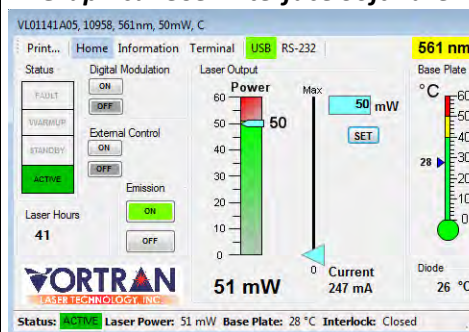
VL01141A05, 10958, 561nm, 50mW, C

Print... Home Information Terminal USB RS-232 561 nm

Status
FAULT
WARMUP
STANDBY
ACTIVE

Digital Modulation
ON
OFF

External Control
ON
OFF

Emission
ON
OFF

Laser Hours
41

VORTRAN
LASER TECHNOLOGY, INC.

Laser Output
Power
60
50
40
30
20
10
0
50
51 mW

Max
0
50 mW
SET
Current
247 mA

Base Plate
°C
60
50
40
30
20
10
0
28

Diode
26 °C

Status: ACTIVE Laser Power: 51 mW Base Plate: 28 °C Interlock: Closed